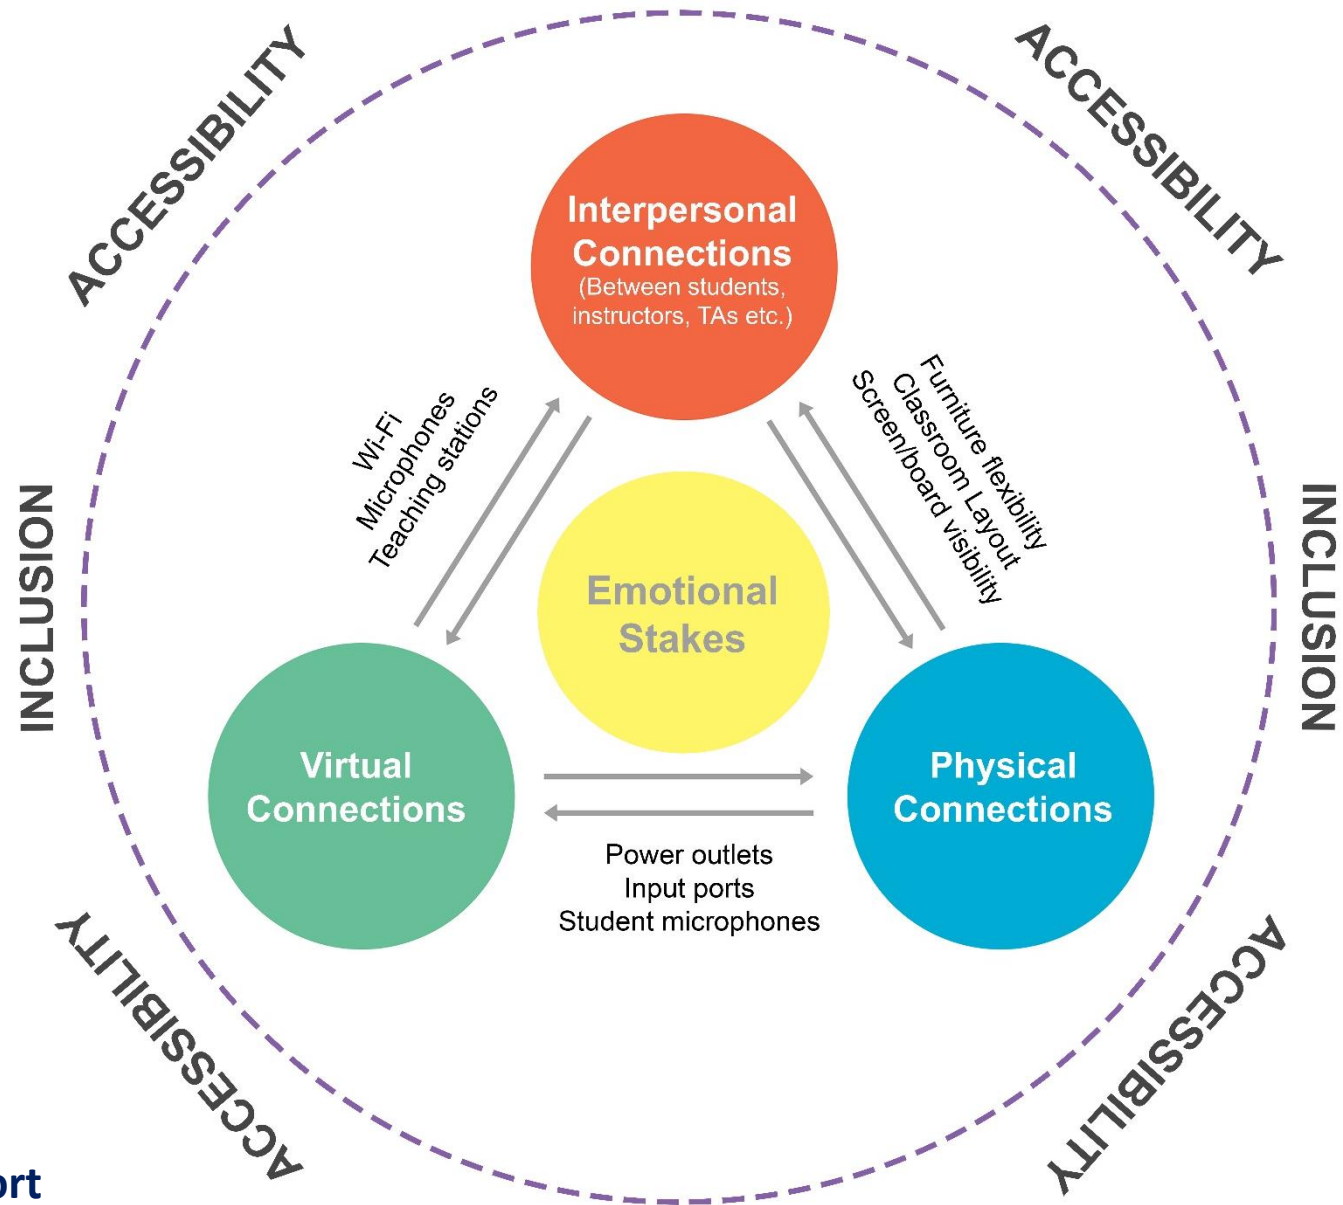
ACCESSIBILITY

ACCESSIBILITY

Interpersonal Connections (Between students, instructors, TAs etc.)

Wi-Fi
Microphones
Teaching stations

Furniture flexibility
Classroom Layout
Screen/board visibility

INCLUSION

INCLUSION

Emotional Stakes

Virtual Connections

Physical Connections

Power outlets
Input ports
Student microphones

ACCESSIBILITY

ACCESSIBILITY

rt